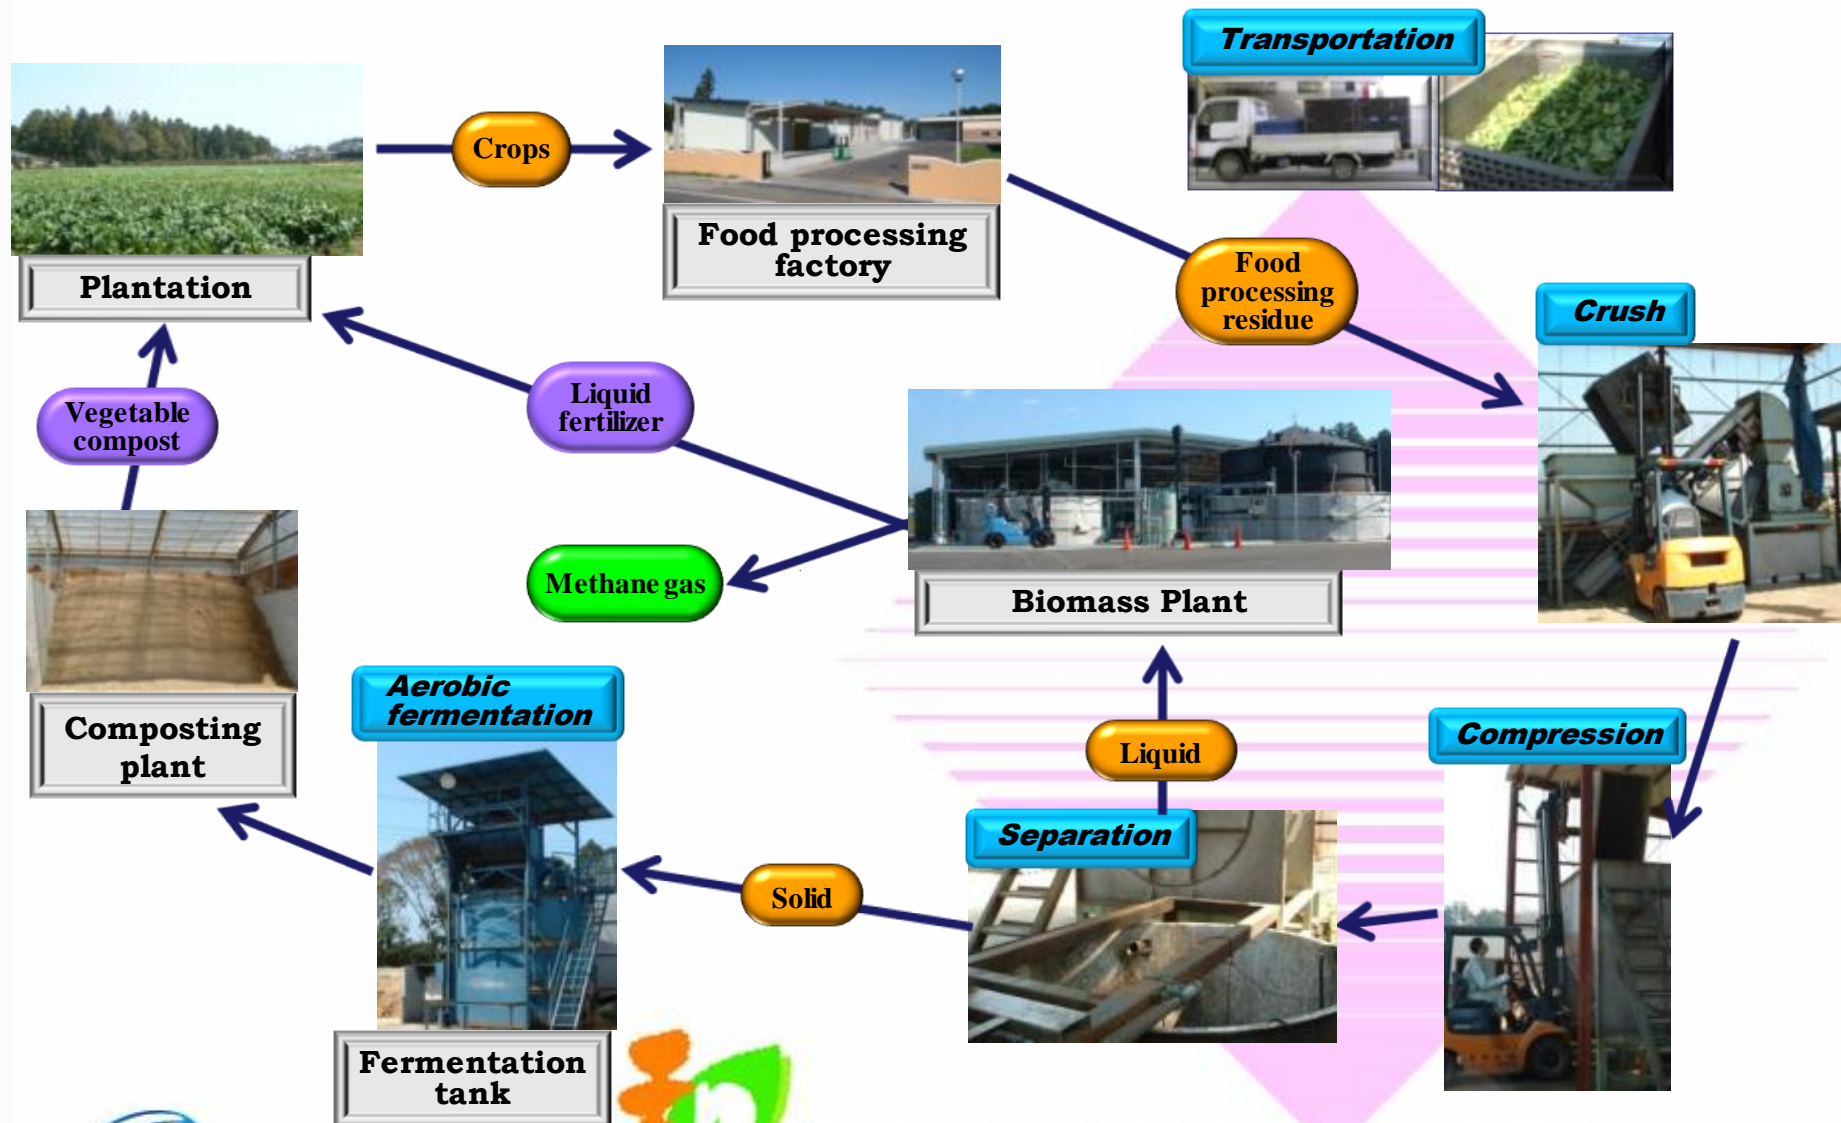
Plantation

Crops

Food processing factory

Transportation

Food processing residue

Crush

Liquid fertilizer

Vegetable compost

Biomass Plant

Methane gas

Composting plant

Aerobic fermentation

Liquid

Compression

Separation

Solid

Fermentation tank